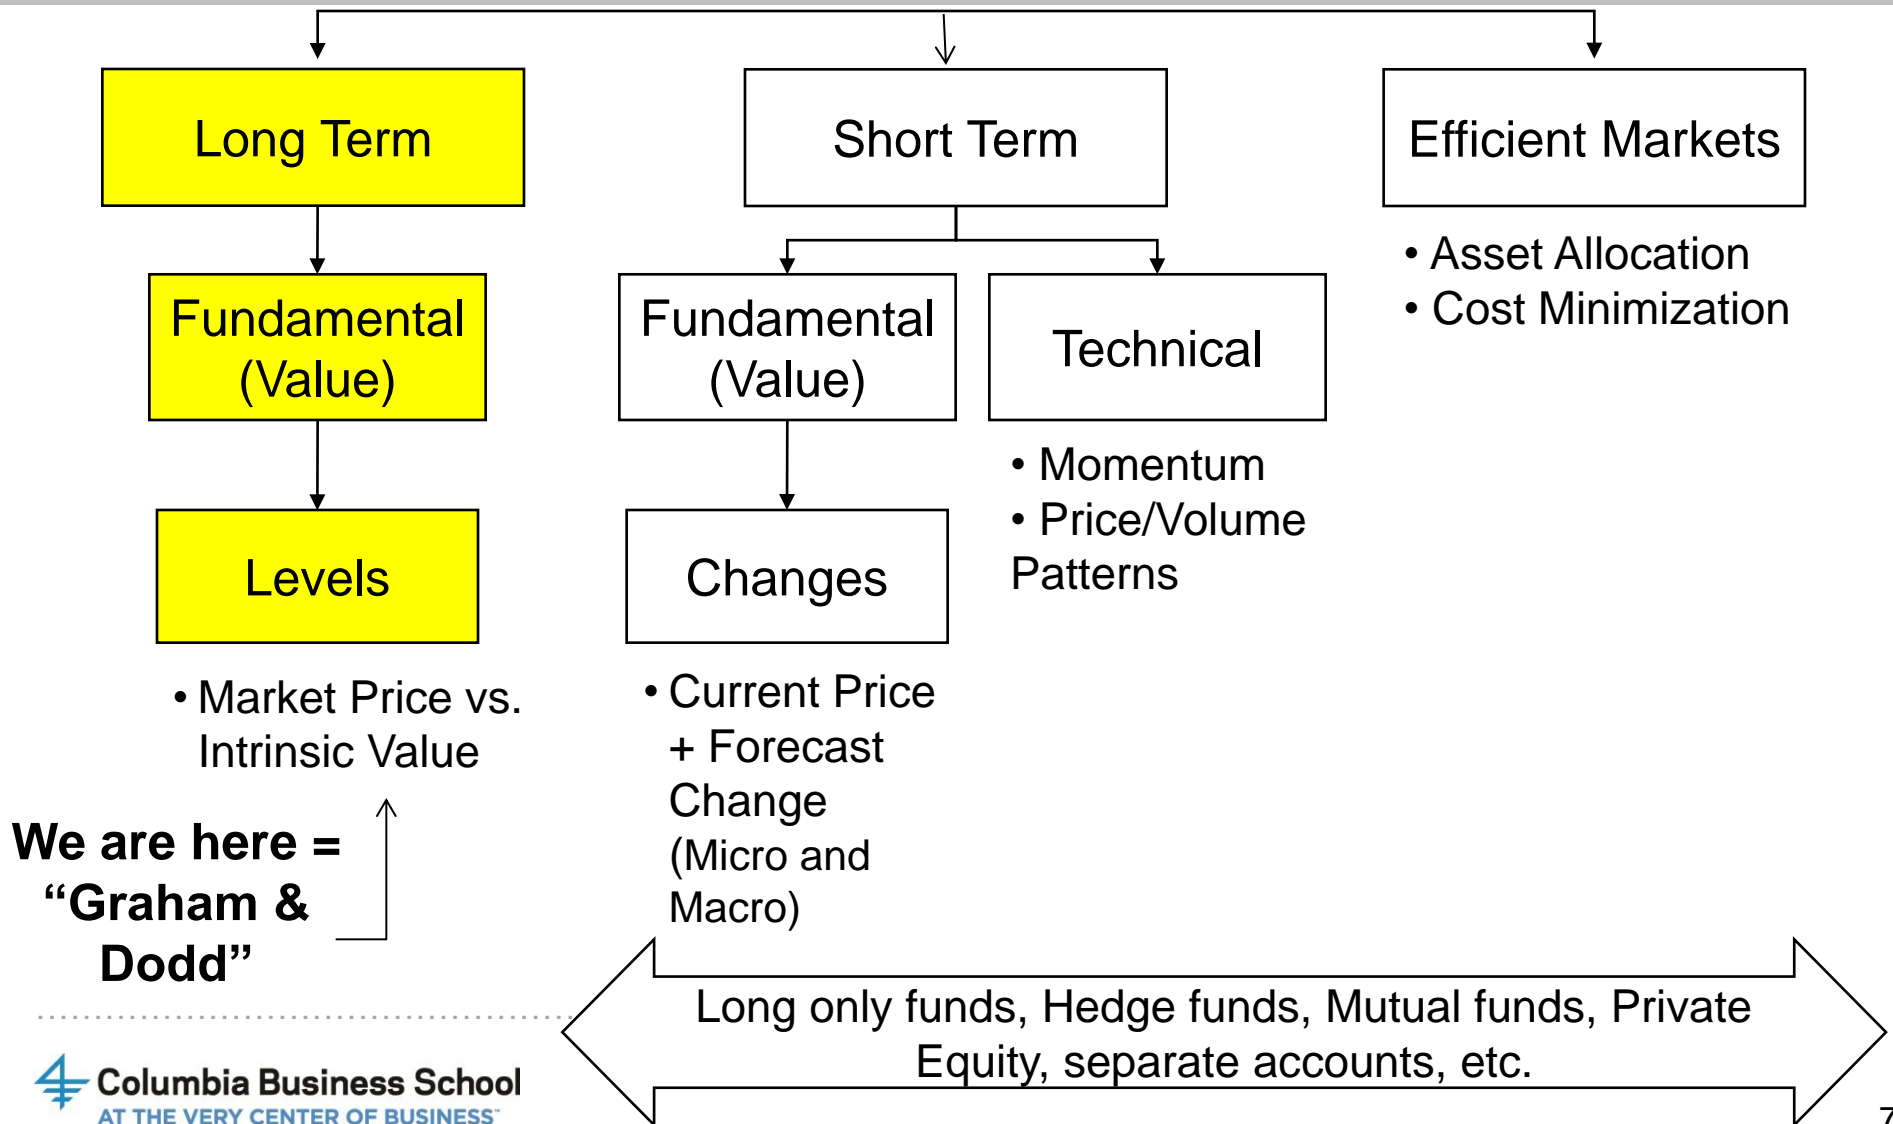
Long Term

Short Term

Efficient Markets

Fundamental (Value)

Fundamental (Value)

Technical

• Asset Allocation
• Cost Minimization

• Momentum
• Price/Volume Patterns

Levels

Changes

• Market Price vs. Intrinsic Value

• Current Price + Forecast Change (Micro and Macro)

We are here = “Graham & Dodd”

Long only funds, Hedge funds, Mutual funds, Private Equity, separate accounts, etc.

Columbia Business School
AT THE VERY CENTER OF BUSINESS

7